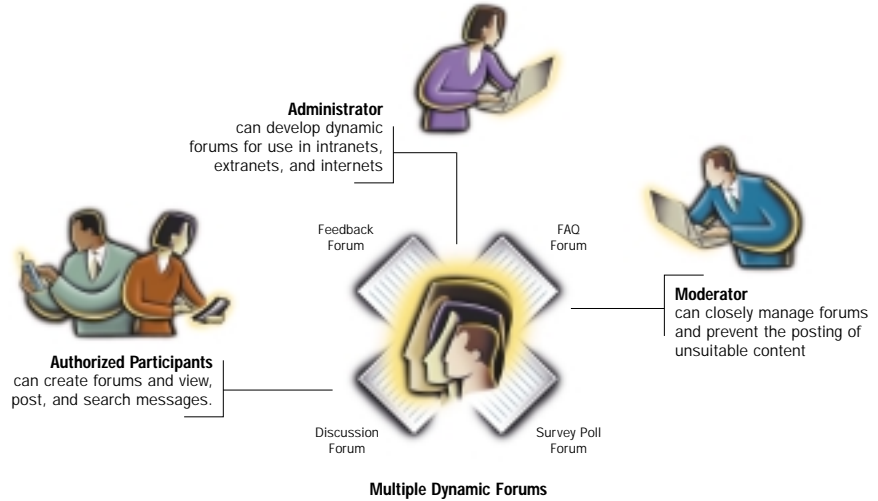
**Administrator**
can develop dynamic forums for use in intranets, extranets, and internets

Feedback Forum

FAQ Forum

**Moderator**
can closely manage forums and prevent the posting of unsuitable content

**Authorized Participants**
can create forums and view, post, and search messages.

Discussion Forum

Survey Poll Forum

**Multiple Dynamic Forums**